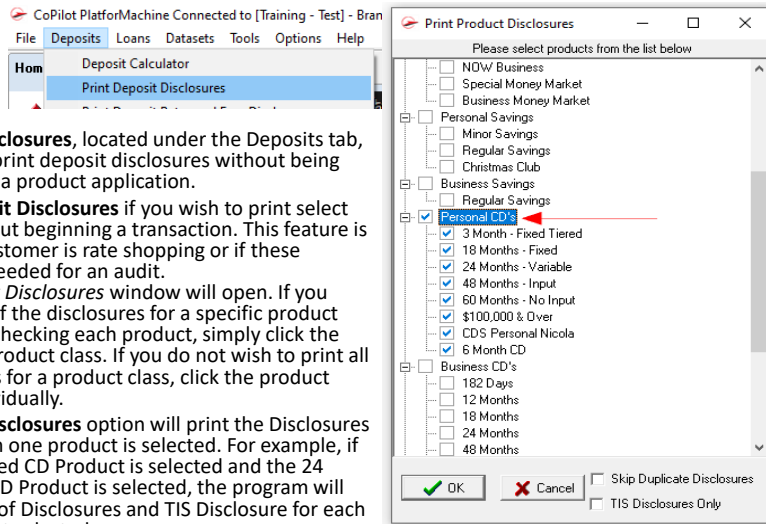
CoPilot PlatforMachine Connected to [Training - Test] - Bran

File Deposits Loans Datasets Tools Options Help

Hom

Deposit Calculator

Print Deposit Disclosures

closures, located under the Deposits tab, print deposit disclosures without being a product application.

it Disclosures if you wish to print select ut beginning a transaction. This feature is stomer is rate shopping or if these eeded for an audit.

Disclosures window will open. If you f the disclosures for a specific product hecking each product, simply click the roduct class. If you do not wish to print all s for a product class, click the product idually.

sclosures option will print the Disclosures n one product is selected. For example, if ed CD Product is selected and the 24 D Product is selected, the program will of Disclosures and TIS Disclosure for each

Print Product Disclosures

Please select products from the list below

NOW Business
Special Money Market
Business Money Market
Personal Savings
Minor Savings
Regular Savings
Christmas Club
Business Savings
Regular Savings
Personal CD's
3 Month - Fixed Tiered
18 Months - Fixed
24 Months - Variable
48 Months - Input
60 Months - No Input
$100,000 & Over
CDS Personal Nicola
6 Month CD
Business CD's
182 Days
12 Months
18 Months
24 Months
48 Months

OK

Cancel

Skip Duplicate Disclosures

TIS Disclosures Only